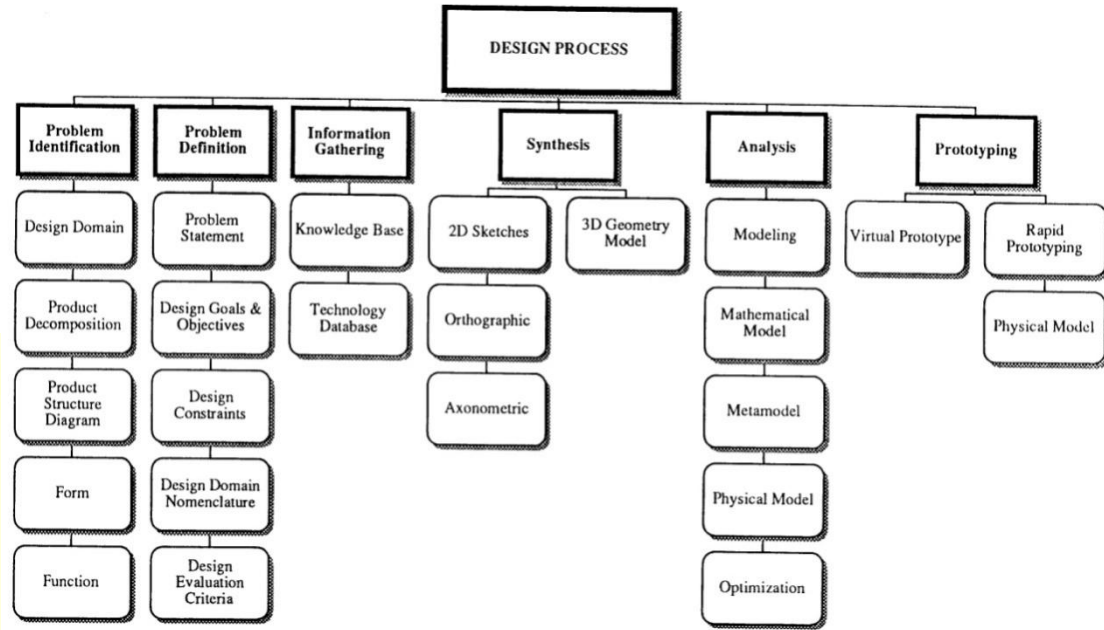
DESIGN PROCESS

Problem Identification

Design Domain

Product Decomposition

Product Structure Diagram

Form

Function

Problem Definition

Problem Statement

Design Goals & Objectives

Design Constraints

Design Domain Nomenclature

Design Evaluation Criteria

Information Gathering

Knowledge Base

Technology Database

Synthesis

2D Sketches

Orthographic

Axonometric

3D Geometry Model

Analysis

Modeling

Mathematical Model

Metamodel

Physical Model

Optimization

Prototyping

Virtual Prototype

Rapid Prototyping

Physical Model